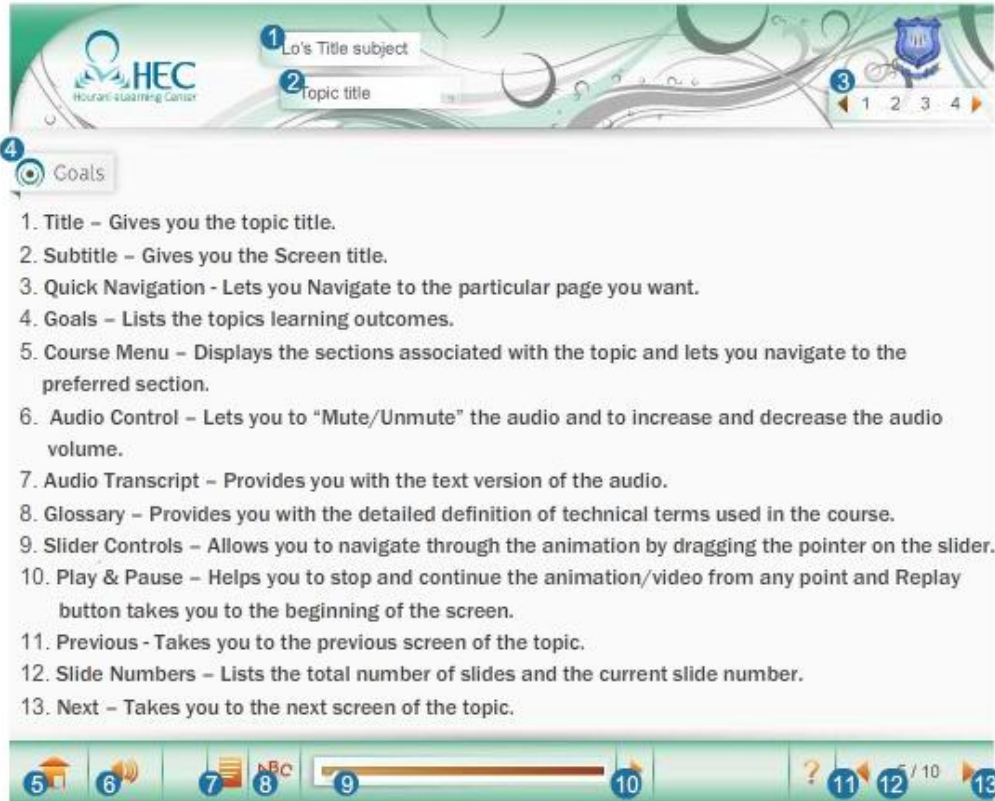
HEC
Hourani eLearning Center

1 Lo's Title subject

2 Topic title

3 1 2 3 4

4 Goals

1. Title – Gives you the topic title.
2. Subtitle – Gives you the Screen title.
3. Quick Navigation - Lets you Navigate to the particular page you want.
4. Goals – Lists the topics learning outcomes.
5. Course Menu – Displays the sections associated with the topic and lets you navigate to the preferred section.
6. Audio Control – Lets you to "Mute/Unmute" the audio and to increase and decrease the audio volume.
7. Audio Transcript – Provides you with the text version of the audio.
8. Glossary – Provides you with the detailed definition of technical terms used in the course.
9. Slider Controls – Allows you to navigate through the animation by dragging the pointer on the slider.
10. Play & Pause – Helps you to stop and continue the animation/video from any point and Replay button takes you to the beginning of the screen.
11. Previous - Takes you to the previous screen of the topic.
12. Slide Numbers – Lists the total number of slides and the current slide number.
13. Next – Takes you to the next screen of the topic.

5 6 7 8 ABC 9 10 ? 11 12 5 / 10 13